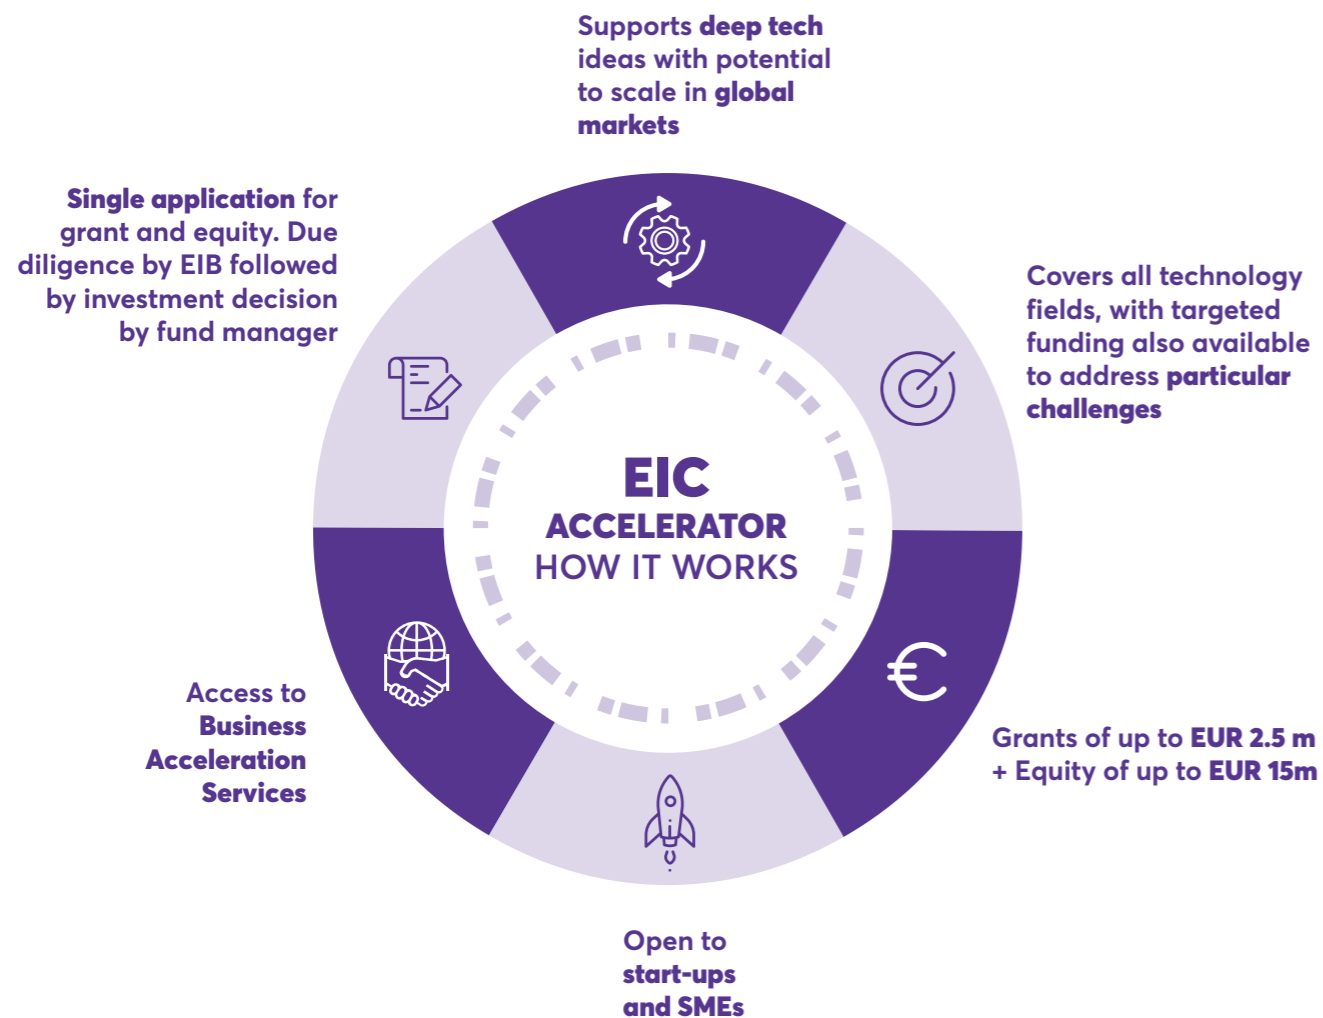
Supports deep tech ideas with potential to scale in global markets

Covers all technology fields, with targeted funding also available to address particular challenges

Grants of up to EUR 2.5 m
+ Equity of up to EUR 15m

Open to start-ups and SMEs

Access to Business Acceleration Services

Single application for grant and equity. Due diligence by EIB followed by investment decision by fund manager

EIC
ACCELERATOR
HOW IT WORKS